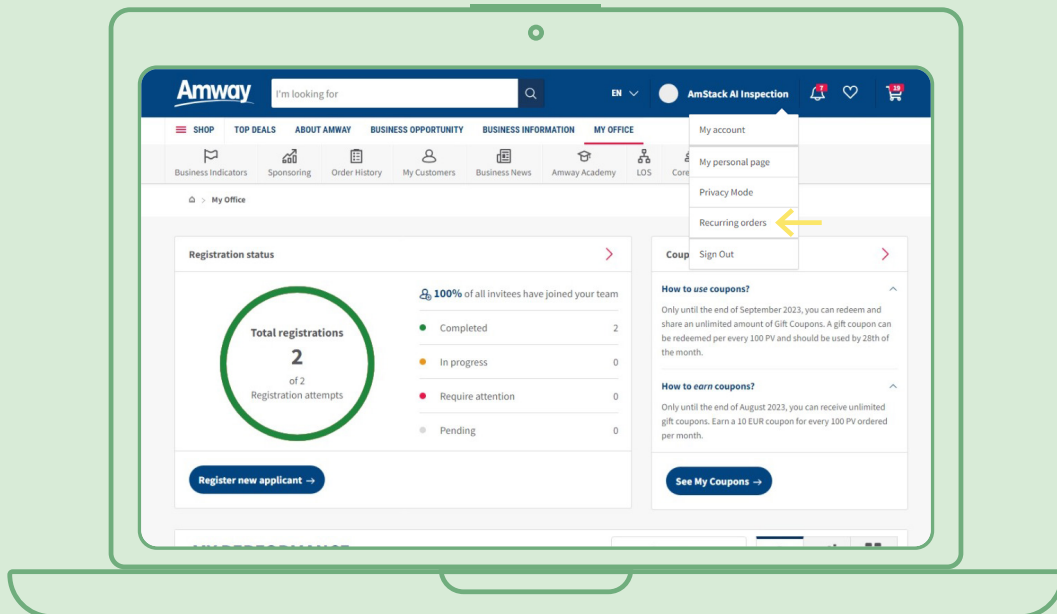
Amway

I'm looking for

EN

AmStack AI Inspection

7

19

SHOP TOP DEALS ABOUT AMWAY BUSINESS OPPORTUNITY BUSINESS INFORMATION MY OFFICE

Business Indicators Sponsoring Order History My Customers Business News Amway Academy LOS Core

My account

My personal page

Privacy Mode

Recurring orders

Sign Out

My Office

Registration status

Total registrations

2

of 2
Registration attempts

100% of all invitees have joined your team

| Completed | 2 |
|---|---|
| In progress | 0 |
| Require attention | 0 |
| Pending | 0 |

Register new applicant →

Coup

How to use coupons?

Only until the end of September 2023, you can redeem and share an unlimited amount of Gift Coupons. A gift coupon can be redeemed per every 100 PV and should be used by 28th of the month.

How to earn coupons?

Only until the end of August 2023, you can receive unlimited gift coupons. Earn a 10 EUR coupon for every 100 PV ordered per month.

See My Coupons →

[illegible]